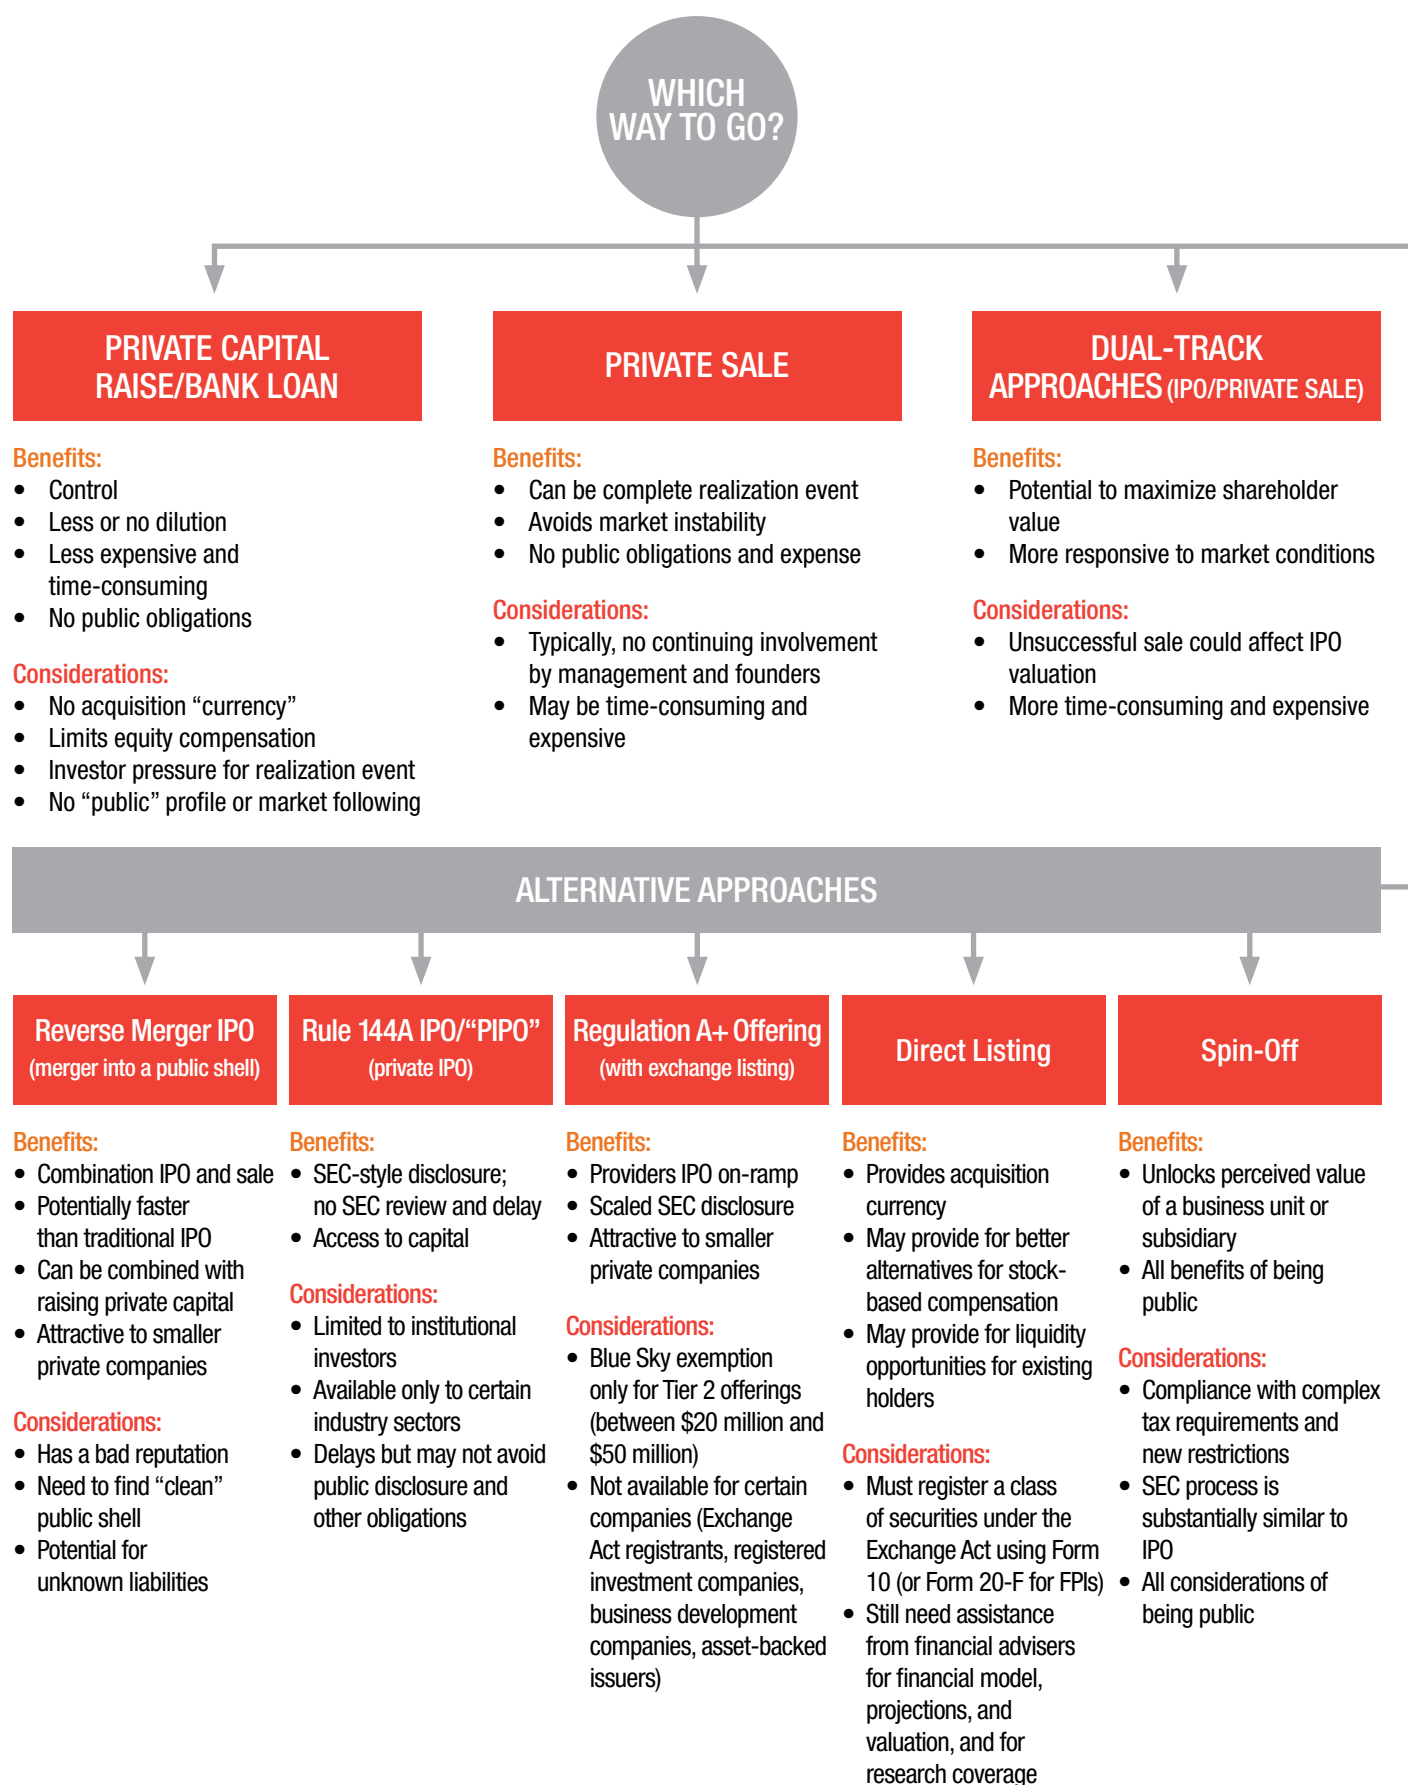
WHICH WAY TO GO?

PRIVATE CAPITAL RAISE/BANK LOAN

Benefits:
- Control
- Less or no dilution
- Less expensive and time-consuming
- No public obligations

Considerations:
- No acquisition “currency”
- Limits equity compensation
- Investor pressure for realization event
- No “public” profile or market following

PRIVATE SALE

Benefits:
- Can be complete realization event
- Avoids market instability
- No public obligations and expense

Considerations:
- Typically, no continuing involvement by management and founders
- May be time-consuming and expensive

DUAL-TRACK APPROACHES (IPO/PRIVATE SALE)

Benefits:
- Potential to maximize shareholder value
- More responsive to market conditions

Considerations:
- Unsuccessful sale could affect IPO valuation
- More time-consuming and expensive

ALTERNATIVE APPROACHES

Reverse Merger IPO (merger into a public shell)

Benefits:
- Combination IPO and sale
- Potentially faster than traditional IPO
- Can be combined with raising private capital
- Attractive to smaller private companies

Considerations:
- Has a bad reputation
- Need to find “clean” public shell
- Potential for unknown liabilities

Rule 144A IPO/“PIPO” (private IPO)

Benefits:
- SEC-style disclosure; no SEC review and delay
- Access to capital

Considerations:
- Limited to institutional investors
- Available only to certain industry sectors
- Delays but may not avoid public disclosure and other obligations

Regulation A+ Offering (with exchange listing)

Benefits:
- Providers IPO on-ramp
- Scaled SEC disclosure
- Attractive to smaller private companies

Considerations:
- Blue Sky exemption only for Tier 2 offerings (between $20 million and $50 million)
- Not available for certain companies (Exchange Act registrants, registered investment companies, business development companies, asset-backed issuers)

Direct Listing

Benefits:
- Provides acquisition currency
- May provide for better alternatives for stock-based compensation
- May provide for liquidity opportunities for existing holders

Considerations:
- Must register a class of securities under the Exchange Act using Form 10 (or Form 20-F for FPIs)
- Still need assistance from financial advisers for financial model, projections, and valuation, and for research coverage

Spin-Off

Benefits:
- Unlocks perceived value of a business unit or subsidiary
- All benefits of being public

Considerations:
- Compliance with complex tax requirements and new restrictions
- SEC process is substantially similar to IPO
- All considerations of being public